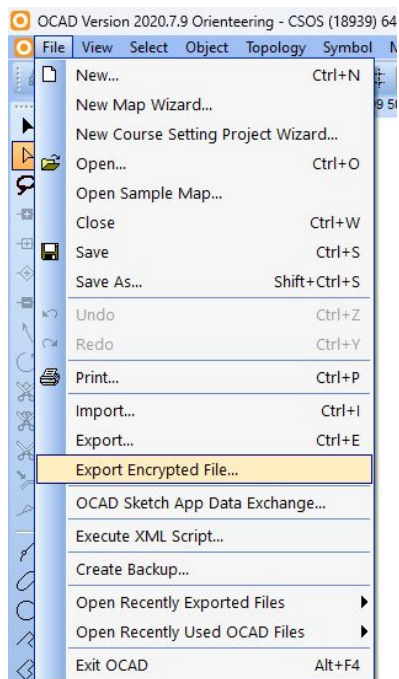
OCAD Version 2020.7.9 Orienteering - CSOS (18939) 64

File View Select Object Topology Symbol

New... Ctrl+N
New Map Wizard...
New Course Setting Project Wizard...
Open... Ctrl+O
Open Sample Map...
Close Ctrl+W
Save Ctrl+S
Save As... Shift+Ctrl+S
Undo Ctrl+Z
Redo Ctrl+Y
Print... Ctrl+P
Import... Ctrl+I
Export... Ctrl+E
Export Encrypted File...
OCAD Sketch App Data Exchange...
Execute XML Script...
Create Backup...
Open Recently Exported Files
Open Recently Used OCAD Files
Exit OCAD Alt+F4